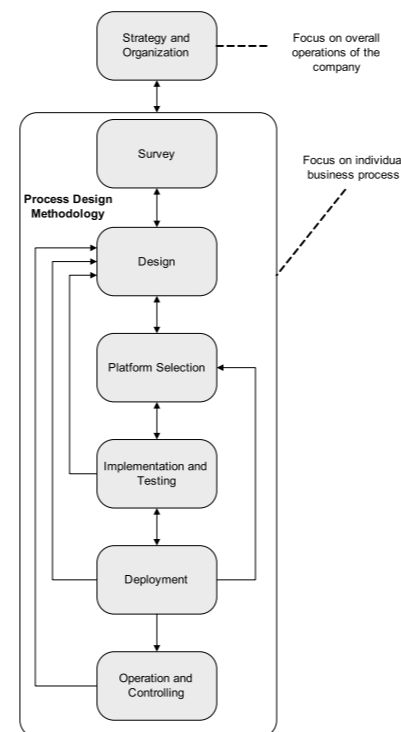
Strategy and Organization

Focus on overall operations of the company

Survey

Focus on individua business process

Process Design Methodology

Design

Platform Selection

Implementation and Testing

Deployment

Operation and Controlling